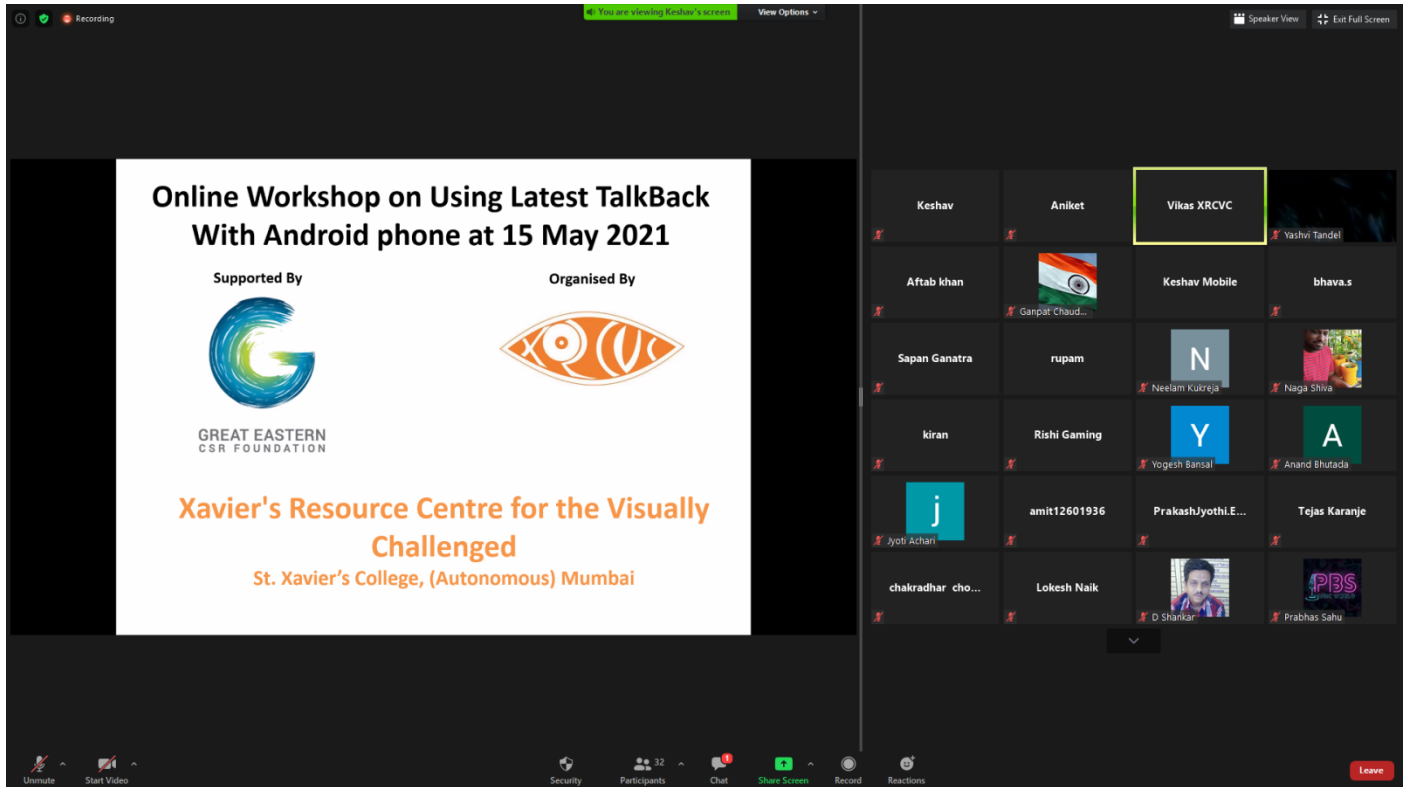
Recording

You are viewing Keshav's screen

View Options

Speaker View

Exit Full Screen

Online Workshop on Using Latest TalkBack With Android phone at 15 May 2021

Supported By

GREAT EASTERN CSR FOUNDATION

Organised By

XRCVC

Xavier's Resource Centre for the Visually Challenged

St. Xavier's College, (Autonomous) Mumbai

Keshav

Aniket

Vikas XRCVC

Yashvi Tandel

Aftab khan

Ganpat Chaud...

Keshav Mobile

bhava.s

Sapan Ganatra

rupam

N

Neelam Kukreja

Naga Shiva

kiran

Rishi Gaming

Y

Yogesh Bansal

A

Anand Bhutada

j

Jyoti Achari

amit12601936

PrakashJyothi.E...

Tejas Karanje

chakradhar cho...

Lokesh Naik

D Shankar

PBS

Prabhas Sahu

Unmute

Start Video

Security

32

Participants

1

Chat

Share Screen

Record

Reactions

Leave